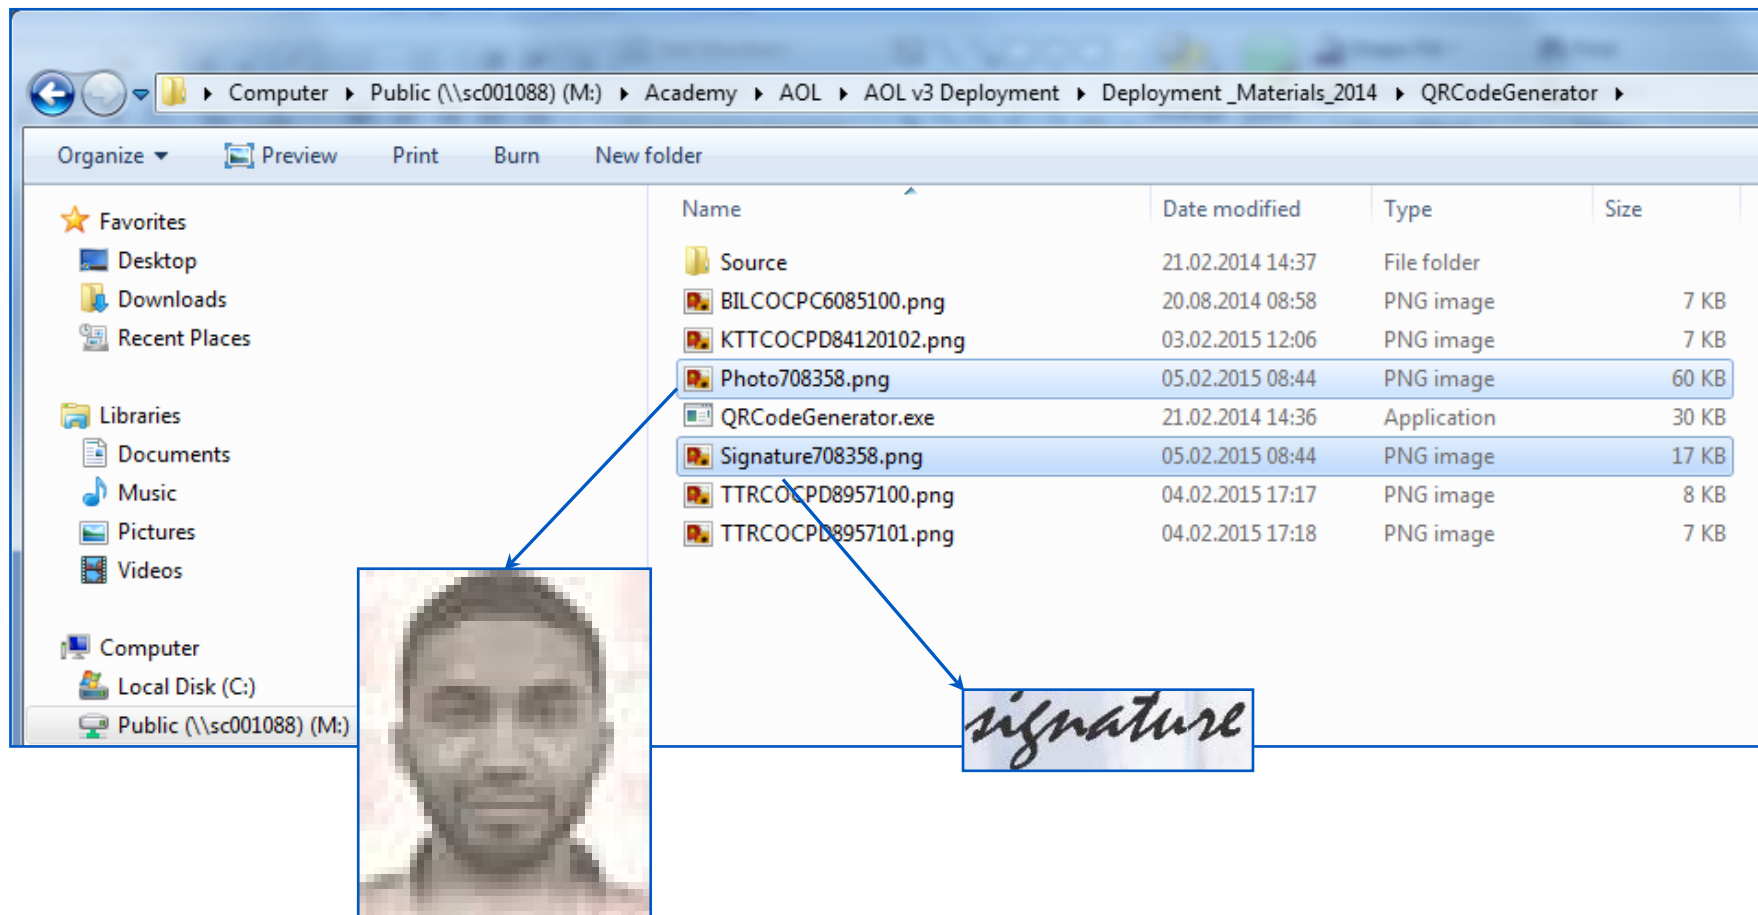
Computer ▸ Public (\\sc001088) (M:) ▸ Academy ▸ AOL ▸ AOL v3 Deployment ▸ Deployment_Materials_2014 ▸ QRCodeGenerator ▸

Organize ▾ Preview Print Burn New folder

Favorites
Desktop
Downloads
Recent Places

Libraries
Documents
Music
Pictures
Videos

Computer
Local Disk (C:)
Public (\\sc001088) (M:)

| Name | Date modified | Type | Size |
|---|---|---|---|
| Source | 21.02.2014 14:37 | File folder | |
| BILCOCPC6085100.png | 20.08.2014 08:58 | PNG image | 7 KB |
| KTTCOCPD84120102.png | 03.02.2015 12:06 | PNG image | 7 KB |
| Photo708358.png | 05.02.2015 08:44 | PNG image | 60 KB |
| QRCodeGenerator.exe | 21.02.2014 14:36 | Application | 30 KB |
| Signature708358.png | 05.02.2015 08:44 | PNG image | 17 KB |
| TTRCOCPD8957100.png | 04.02.2015 17:17 | PNG image | 8 KB |
| TTRCOCPD8957101.png | 04.02.2015 17:18 | PNG image | 7 KB |

signature